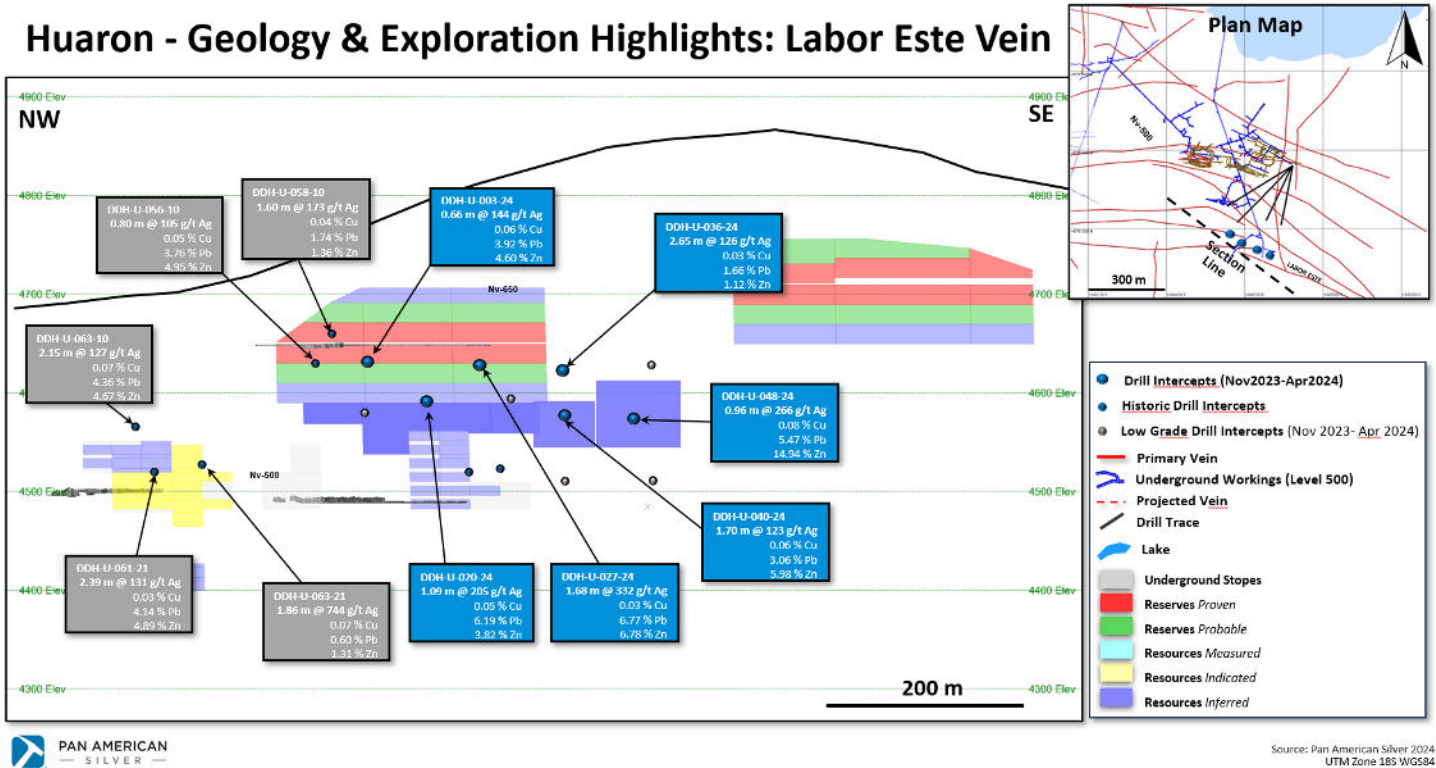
Huaron - Geology & Exploration Highlights: Labor Este Vein

4900 Elev
NW
SE
4800 Elev
4700 Elev
4600 Elev
4500 Elev
4400 Elev
4300 Elev

DDH-U-056-10
0.80 m @ 105 g/t Ag
0.05 % Cu
3.76 % Pb
4.95 % Zn

DDH-U-058-10
1.60 m @ 173 g/t Ag
0.04 % Cu
1.74 % Pb
1.36 % Zn

DDH-U-003-24
0.66 m @ 144 g/t Ag
0.06 % Cu
3.92 % Pb
4.60 % Zn

DDH-U-036-24
2.65 m @ 126 g/t Ag
0.03 % Cu
1.66 % Pb
1.12 % Zn

DDH-U-063-10
2.15 m @ 127 g/t Ag
0.07 % Cu
4.36 % Pb
4.67 % Zn

Nv-650

DDH-U-048-24
0.96 m @ 266 g/t Ag
0.08 % Cu
5.47 % Pb
14.94 % Zn

Nv-500

DDH-U-040-24
1.70 m @ 123 g/t Ag
0.06 % Cu
3.06 % Pb
5.98 % Zn

DDH-U-061-21
2.39 m @ 131 g/t Ag
0.03 % Cu
4.14 % Pb
4.89 % Zn

DDH-U-063-21
1.86 m @ 744 g/t Ag
0.07 % Cu
0.60 % Pb
1.31 % Zn

DDH-U-020-24
1.09 m @ 205 g/t Ag
0.05 % Cu
6.19 % Pb
3.82 % Zn

DDH-U-027-24
1.68 m @ 332 g/t Ag
0.03 % Cu
6.77 % Pb
6.78 % Zn

200 m

Plan Map
N
Nv-500
Section Line
LABOR ESTE
300 m

Drill Intercepts (Nov2023-Apr2024)
Historic Drill Intercepts
Low Grade Drill Intercepts (Nov 2023- Apr 2024)
Primary Vein
Underground Workings (Level 500)
Projected Vein
Drill Trace
Lake
Underground Stopes
Reserves Proven
Reserves Probable
Resources Measured
Resources Indicated
Resources Inferred

PAN AMERICAN SILVER

Source: Pan American Silver 2024
UTM Zone 18S WGS84